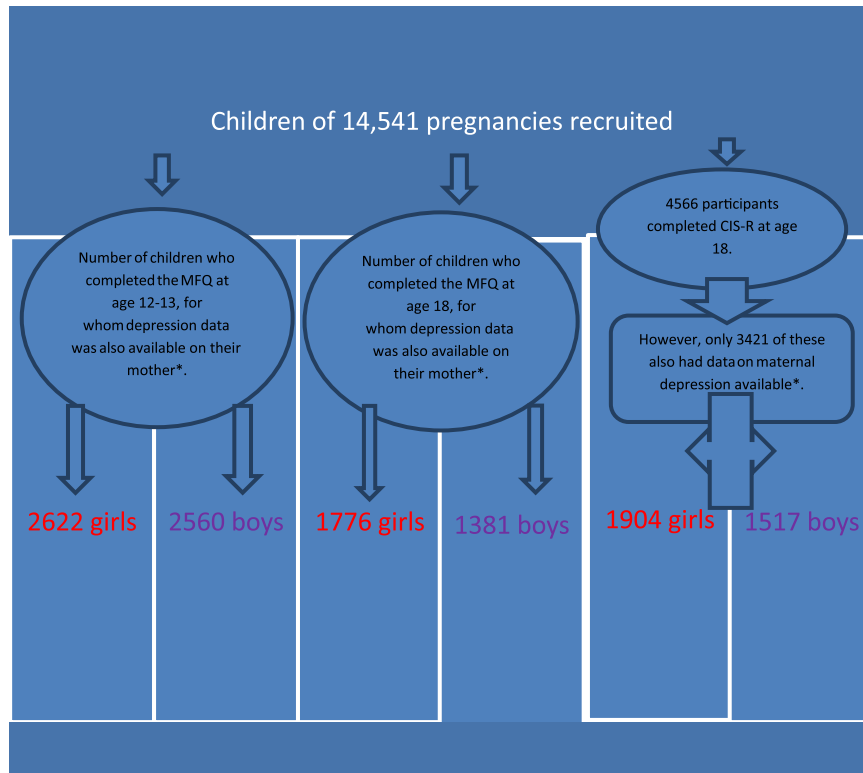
Children of 14,541 pregnancies recruited

Number of children who completed the MFQ at age 12-13, for whom depression data was also available on their mother*.

Number of children who completed the MFQ at age 18, for whom depression data was also available on their mother*.

4566 participants completed CIS-R at age 18.

However, only 3421 of these also had data on maternal depression available*.

2622 girls

2560 boys

1776 girls

1381 boys

1904 girls

1517 boys